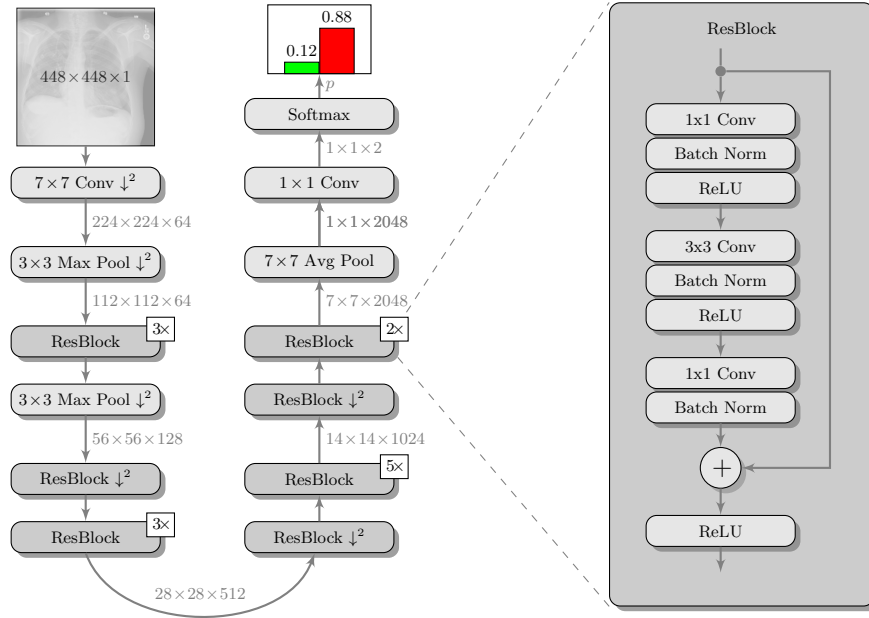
$448 \times 448 \times 1$

$7 \times 7$ Conv $\downarrow^2$

$224 \times 224 \times 64$

$3 \times 3$ Max Pool $\downarrow^2$

$112 \times 112 \times 64$

ResBlock $3\times$

$3 \times 3$ Max Pool $\downarrow^2$

$56 \times 56 \times 128$

ResBlock $\downarrow^2$

ResBlock $3\times$

$28 \times 28 \times 512$

ResBlock $\downarrow^2$

ResBlock $5\times$

$14 \times 14 \times 1024$

ResBlock $\downarrow^2$

ResBlock $2\times$

$7 \times 7 \times 2048$

$7 \times 7$ Avg Pool

$1 \times 1 \times 2048$

$1 \times 1$ Conv

$1 \times 1 \times 2$

Softmax

$p$

0.12

0.88

ResBlock

1x1 Conv

Batch Norm

ReLU

3x3 Conv

Batch Norm

ReLU

1x1 Conv

Batch Norm

$+$

ReLU